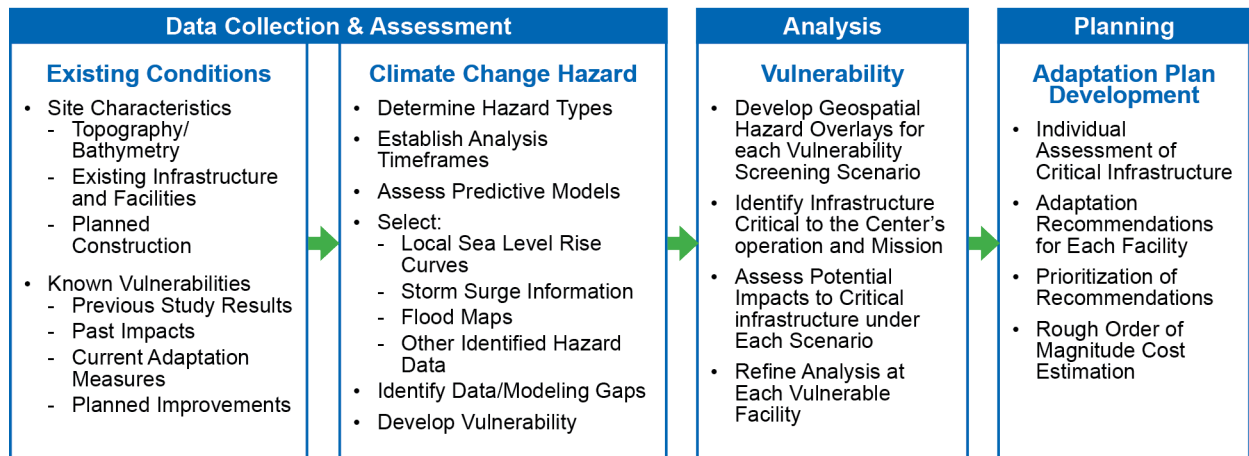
Data Collection & Assessment

Existing Conditions

- Site Characteristics
  - Topography/ Bathymetry
  - Existing Infrastructure and Facilities
  - Planned Construction
- Known Vulnerabilities
  - Previous Study Results
  - Past Impacts
  - Current Adaptation Measures
  - Planned Improvements

Climate Change Hazard

- Determine Hazard Types
- Establish Analysis Timeframes
- Assess Predictive Models
- Select:
  - Local Sea Level Rise Curves
  - Storm Surge Information
  - Flood Maps
  - Other Identified Hazard Data
- Identify Data/Modeling Gaps
- Develop Vulnerability

Analysis

Vulnerability

- Develop Geospatial Hazard Overlays for each Vulnerability Screening Scenario
- Identify Infrastructure Critical to the Center's operation and Mission
- Assess Potential Impacts to Critical infrastructure under Each Scenario
- Refine Analysis at Each Vulnerable Facility

Planning

Adaptation Plan Development

- Individual Assessment of Critical Infrastructure
- Adaptation Recommendations for Each Facility
- Prioritization of Recommendations
- Rough Order of Magnitude Cost Estimation